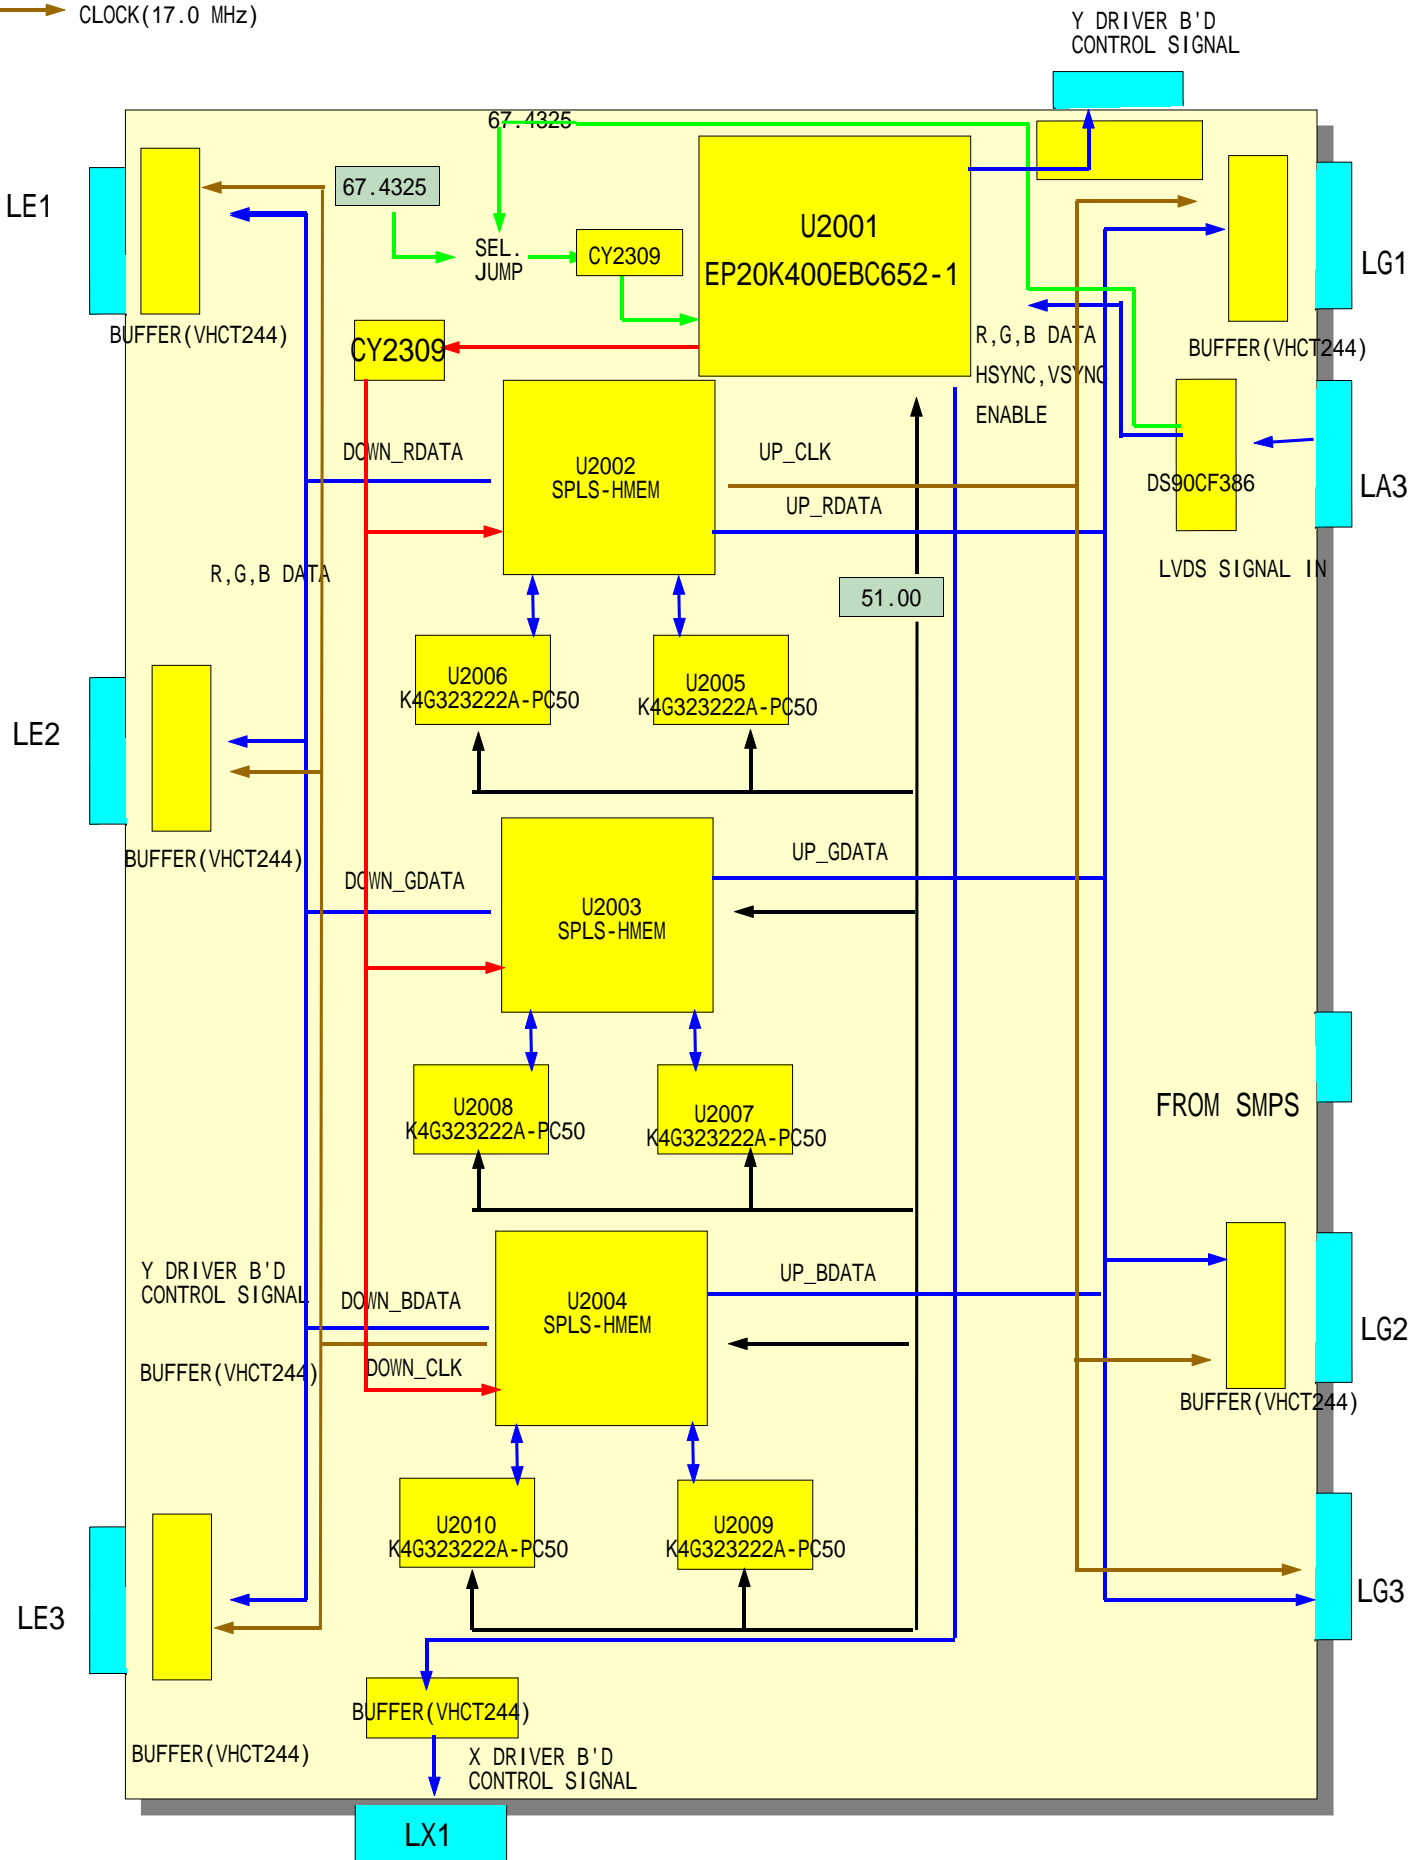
CLOCK(17.0 MHz)

Y DRIVER B'D CONTROL SIGNAL

67.4325

LE1

67.4325

SEL. JUMP

CY2309

U2001
EP20K400EBC652-1

LG1

BUFFER(VHCT244)

CY2309

R,G,B DATA
HSYNC,VSYNC
ENABLE

BUFFER(VHCT244)

DOWN_RDATA

U2002
SPLS-HMEM

UP_CLK

UP_RDATA

DS90CF386

LA3

R,G,B DATA

51.00

LVDS SIGNAL IN

LE2

U2006
K4G323222A-PC50

U2005
K4G323222A-PC50

BUFFER(VHCT244)

DOWN_GDATA

U2003
SPLS-HMEM

UP_GDATA

U2008
K4G323222A-PC50

U2007
K4G323222A-PC50

FROM SMPS

Y DRIVER B'D CONTROL SIGNAL

DOWN_BDATA

U2004
SPLS-HMEM

UP_BDATA

LG2

BUFFER(VHCT244)

DOWN_CLK

BUFFER(VHCT244)

U2010
K4G323222A-PC50

U2009
K4G323222A-PC50

LE3

LG3

BUFFER(VHCT244)

BUFFER(VHCT244)

X DRIVER B'D CONTROL SIGNAL

LX1